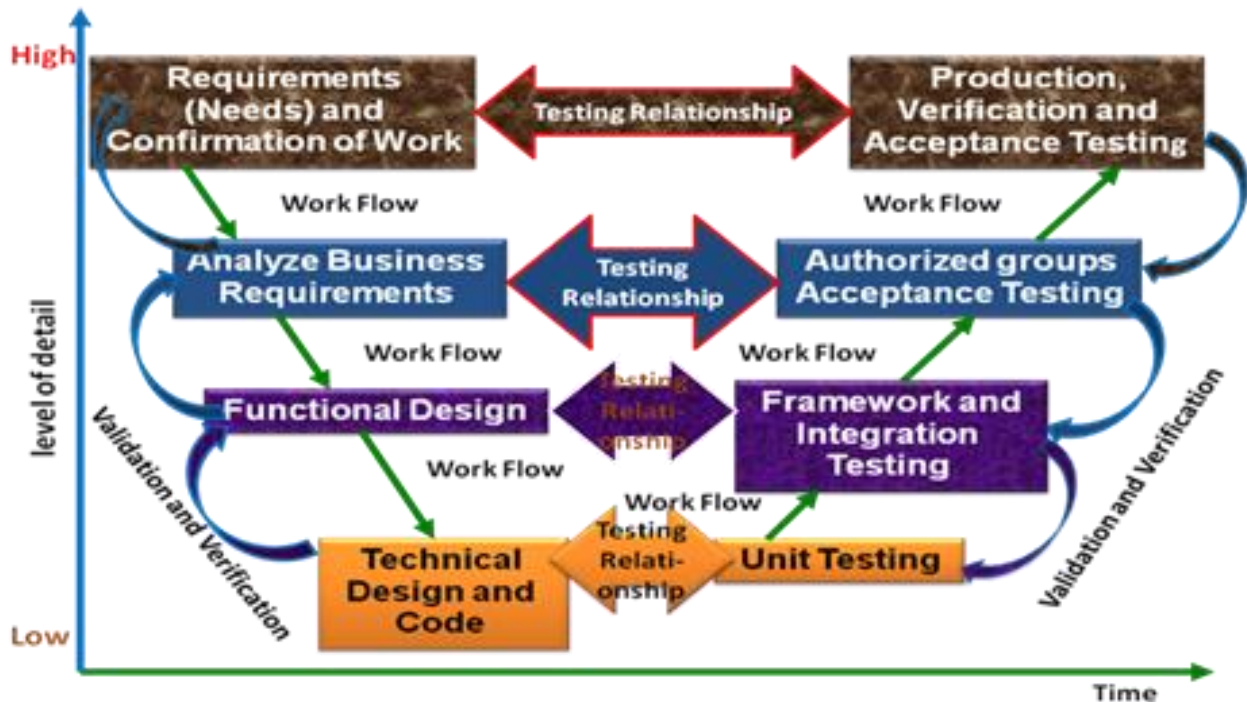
High

Requirements (Needs) and Confirmation of Work

Testing Relationship

Production, Verification and Acceptance Testing

Work Flow

Work Flow

Analyze Business Requirements

Testing Relationship

Authorized groups Acceptance Testing

Work Flow

Work Flow

Functional Design

Testing Relati-onship

Framework and Integration Testing

Work Flow

Work Flow

Technical Design and Code

Testing Relati-onship

Unit Testing

level of detail

Validation and Verification

Validation and Verification

Low

Time